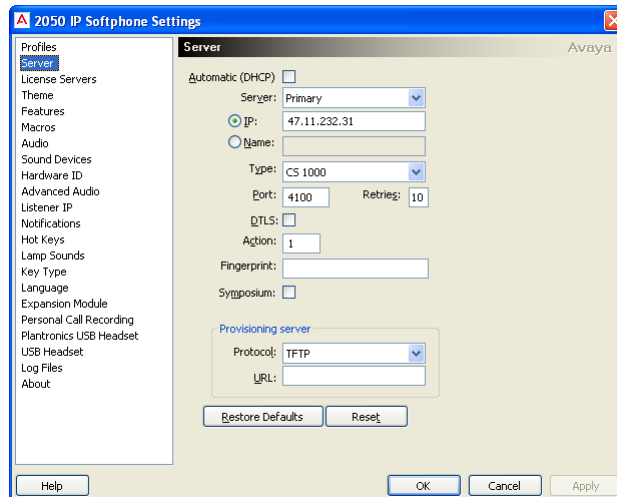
2050 IP Softphone Settings

Profiles
Server
License Servers
Theme
Features
Macros
Audio
Sound Devices
Hardware ID
Advanced Audio
Listener IP
Notifications
Hot Keys
Lamp Sounds
Key Type
Language
Expansion Module
Personal Call Recording
Plantronics USB Headset
USB Headset
Log Files
About

Server
Avaya

Automatic (DHCP)
Server: Primary
IP: 47.11.232.31
Name:
Type: CS 1000
Port: 4100
Retries: 10
DTLS:
Action: 1
Fingerprint:
Symposium:

Provisioning server
Protocol: TFTP
URL:

Restore Defaults
Reset

Help
OK
Cancel
Apply